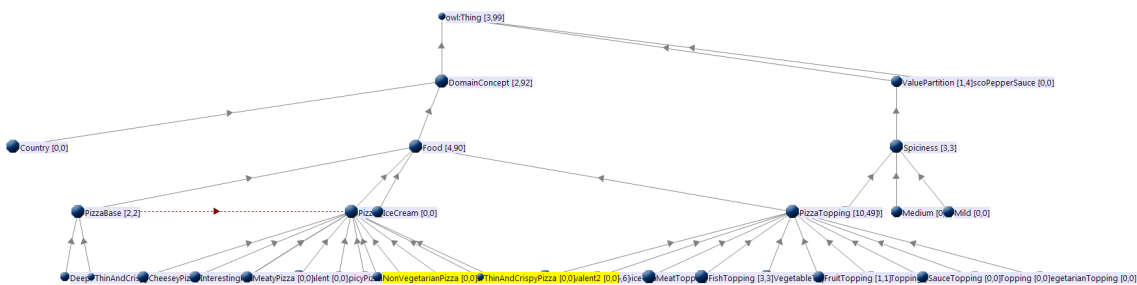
owl:Thing [3,99]

DomainConcept [2,92]

ValuePartition [1,4]scoPepperSauce [0,0]

Country [0,0]

Food [4,90]

Spiciness [3,3]

PizzaBase [2,2]

PizzIceCream [0,0]

PizzaTopping [10,49]

Medium [0

Mild [0,0]

Deep ThinAndCris CheeseyPizz Interesting MeatyPizza [0,0]ilent [0,0]picyPiz NonVegetarianPizza [0,0] ThinAndCrispyPizza [0,0]valent2 [0,0],6]ice MeatTopp FishTopping [3,3]Vegetable FruitTopping [1,1]Topping SauceTopping [0,0]Topping [0,0]egetarianTopping [0,0]